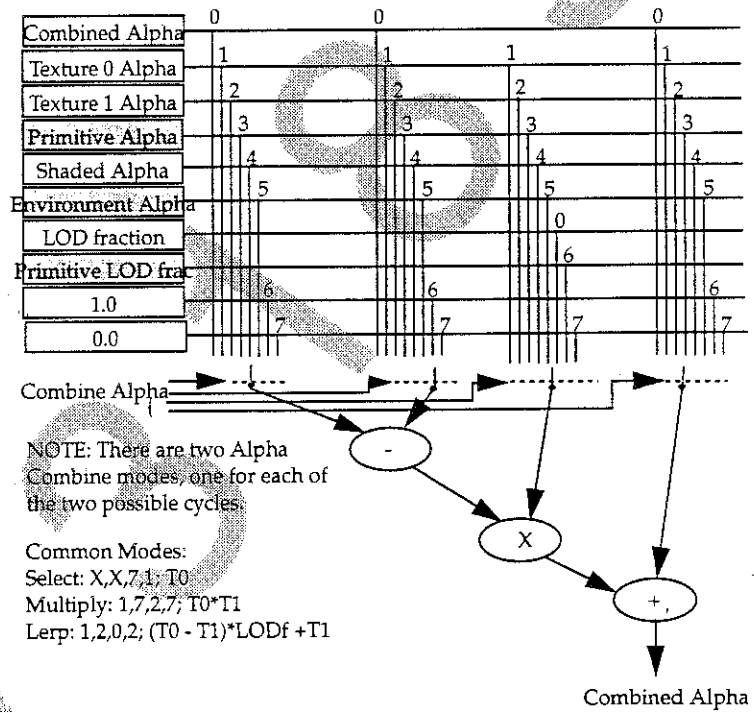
Combined Alpha
Texture 0 Alpha
Texture 1 Alpha
Primitive Alpha
Shaded Alpha
Environment Alpha
LOD fraction
Primitive LOD frac
1.0
0.0

0 1 2 3 4 5 6 7
0 1 2 3 4 5 6 7
1 2 3 4 5 0 6 7
0 1 2 3 4 5 6 7

Combine Alpha

-

X

+,

NOTE: There are two Alpha Combine modes, one for each of the two possible cycles.

Common Modes:
Select: X,X,7,1; T0
Multiply: 1,7,2,7; T0*T1
Lerp: 1,2,0,2; (T0 - T1)*LODf +T1

Combined Alpha